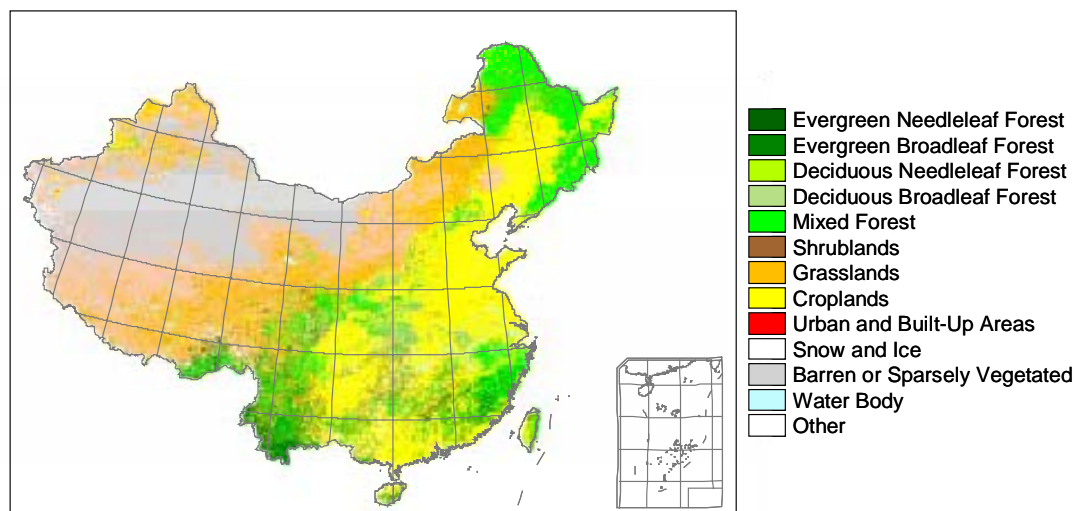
Evergreen Needleleaf Forest
Evergreen Broadleaf Forest
Deciduous Needleleaf Forest
Deciduous Broadleaf Forest
Mixed Forest
Shrublands
Grasslands
Croplands
Urban and Built-Up Areas
Snow and Ice
Barren or Sparsely Vegetated
Water Body
Other